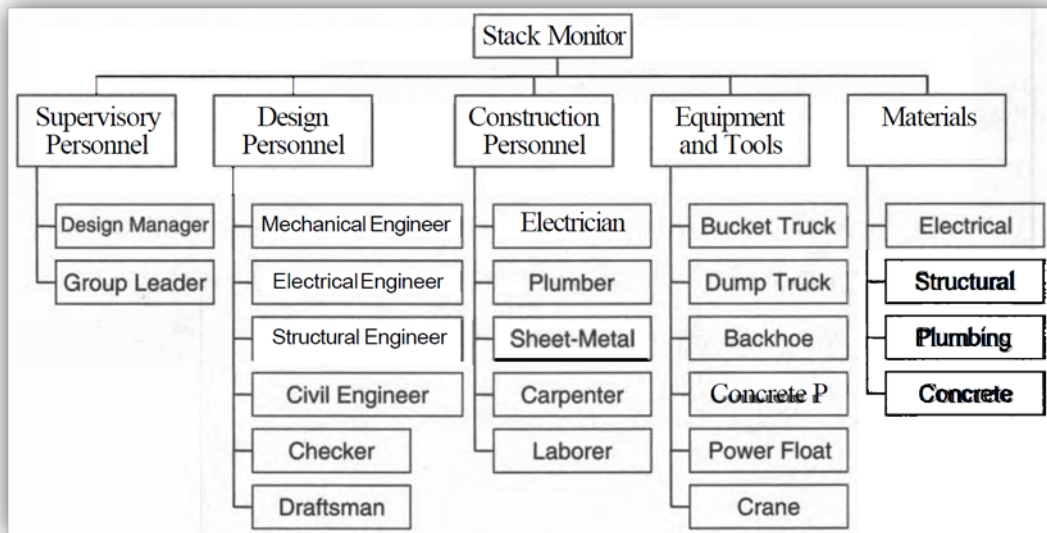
Stack Monitor

Supervisory Personnel

Design Manager

Group Leader

Design Personnel

Mechanical Engineer

Electrical Engineer

Structural Engineer

Civil Engineer

Checker

Draftsman

Construction Personnel

Electrician

Plumber

Sheet-Metal

Carpenter

Laborer

Equipment and Tools

Bucket Truck

Dump Truck

Backhoe

Concrete P

Power Float

Crane

Materials

Electrical

Structural

Plumbing

Concrete